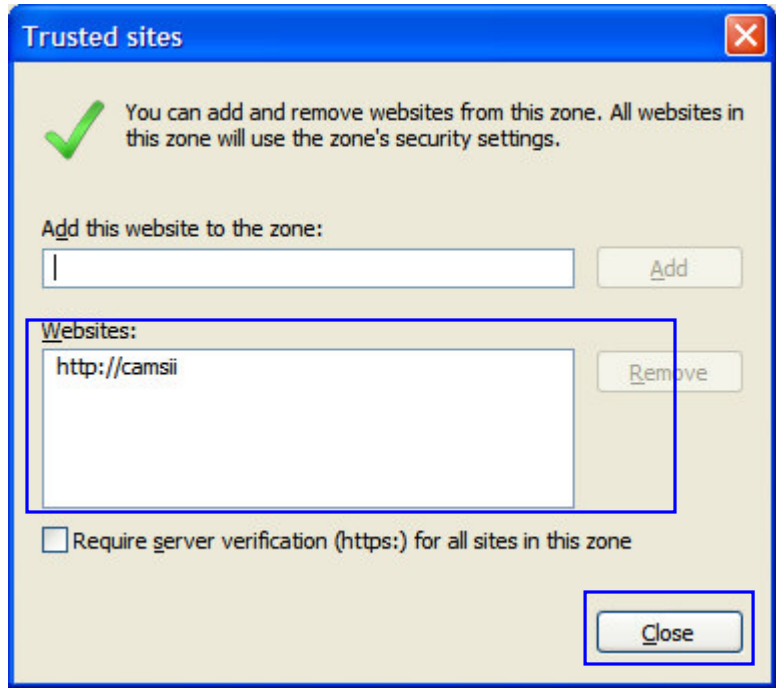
Trusted sites

You can add and remove websites from this zone. All websites in this zone will use the zone's security settings.

Add this website to the zone:

Add

Websites:

http://camsii

Remove

Require server verification (https:) for all sites in this zone

Close